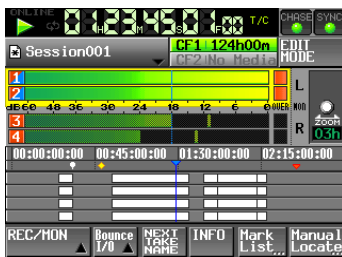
ONLINE
01H23M45S01F
T/C
CHASE
SYNC
Session001
CF1 124h00m
CF2 No Media
EDIT MODE
1
2
dB60 48 36 24 18 12 6 0 OVER
3
4
L
MON
R
ZOOM
03h
00:00:00:00
00:45:00:00
01:30:00:00
02:15:00:00
REC/MON
Bounce I/O
NEXT TAKE NAME
INFO
Mark List
Manual Locate